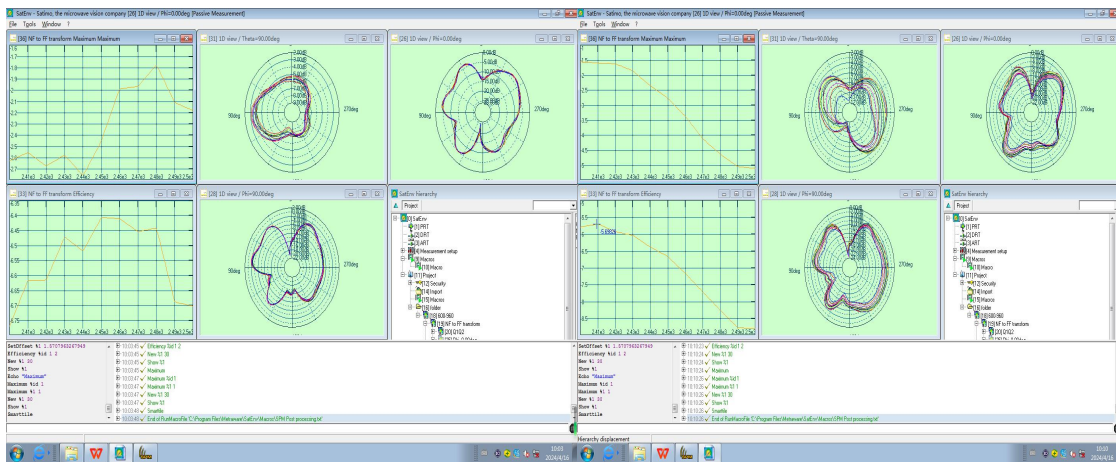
SatEnv - SatEnv, the microwave vision company [20] 1D view / Phi=0.00deg [Passive Measurement]

File Tools Window ?

[30] NF to FF transform Maximum Maximum

[31] 1D view / Theta=90.00deg

[26] 1D view / Phi=0.00deg

90deg

270deg

[33] NF to FF transform Efficiency

[28] 1D view / Phi=90.00deg

SatEnv hierarchy

Project

[0] SatEnv

[1] PRT

[2] DRT

[3] ART

[4] Measurement setup

[9] Macros

[10] Macro

[11] Project

[12] Security

[14] Import

[15] Macros

[16] Folder

[18] 808-960

[19] NF to FF transform

[20] Q1Q2

SetOffset %1 1.5707963267949
Efficiency %id 1 2
New %1 20
Show %1
Echo "Maximum"
Maximum %id 1
Maximum %1 1
New %1 30
Show %1
Smartfile

10:03:45 Efficiency %id1 2
10:03:45 New %1 30
10:03:45 Show %1
10:03:45 Maximum
10:03:47 Maximum %id1 1
10:03:47 Maximum %1 1
10:03:47 New %1 30
10:03:47 Show %1
10:03:47 Smartfile
10:03:48 End of RunMacroFile 'C:\Program Files\Mvtenvan\SatEnv\Macros\SPH Post processing.txt'

SatEnv - SatEnv, the microwave vision company [20] 1D view / Phi=0.00deg [Passive Measurement]

File Tools Window ?

[30] NF to FF transform Maximum Maximum

[31] 1D view / Theta=90.00deg

[26] 1D view / Phi=0.00deg

[33] NF to FF transform Efficiency

[28] 1D view / Phi=90.00deg

SatEnv hierarchy

Project

[0] SatEnv

[1] PRT

[2] DRT

[3] ART

[4] Measurement setup

[9] Macros

[10] Macro

[11] Project

[12] Security

[14] Import

[15] Macros

[16] Folder

[18] 808-960

[19] NF to FF transform

[20] Q1Q2

SetOffset %1 1.5707963267949
Efficiency %id 1 2
New %1 20
Show %1
Echo "Maximum"
Maximum %id 1
Maximum %1 1
New %1 30
Show %1
Smartfile

10:10:23 Efficiency %id1 2
10:10:24 New %1 30
10:10:24 Show %1
10:10:24 Maximum
10:10:24 Maximum %id1 1
10:10:25 Maximum %1 1
10:10:25 New %1 30
10:10:26 Show %1
10:10:26 Smartfile
10:10:26 End of RunMacroFile 'C:\Program Files\Mvtenvan\SatEnv\Macros\SPH Post processing.txt'

Hierarchy displacement

10:03
2024/4/16

10:10
2024/4/16